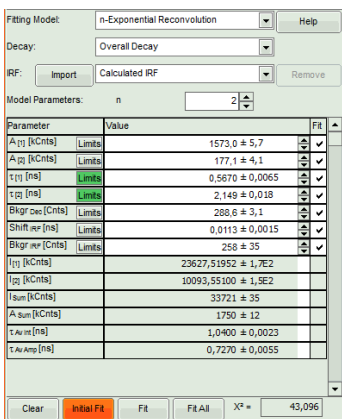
Fitting Model: n-Exponential Reconvolution Help

Decay: Overall Decay

IRF: Import Calculated IRF Remove

Model Parameters: n 2

| Parameter | | Value | Fit |
|---|---|---|---|
| A [1] [kCnts] | Limits | 1573,0 ± 5,7 | ✔ |
| A [2] [kCnts] | Limits | 177,1 ± 4,1 | ✔ |
| τ [1] [ns] | Limits | 0,5670 ± 0,0065 | ✔ |
| τ [2] [ns] | Limits | 2,149 ± 0,018 | ✔ |
| Bkgr Dec [Cnts] | Limits | 288,6 ± 3,1 | ✔ |
| Shift IRF [ns] | Limits | 0,0113 ± 0,0015 | ✔ |
| Bkgr IRF [Cnts] | Limits | 258 ± 35 | ✔ |
| I [1] [kCnts] | | 23627,51952 ± 1,7E2 | |
| I [2] [kCnts] | | 10093,55100 ± 1,5E2 | |
| I Sum [kCnts] | | 33721 ± 35 | |
| A Sum [kCnts] | | 1750 ± 12 | |
| τ Av Int [ns] | | 1,0400 ± 0,0023 | |
| τ Av Amp [ns] | | 0,7270 ± 0,0055 | |

Clear Initial Fit Fit Fit All $X^2$ = 43,096